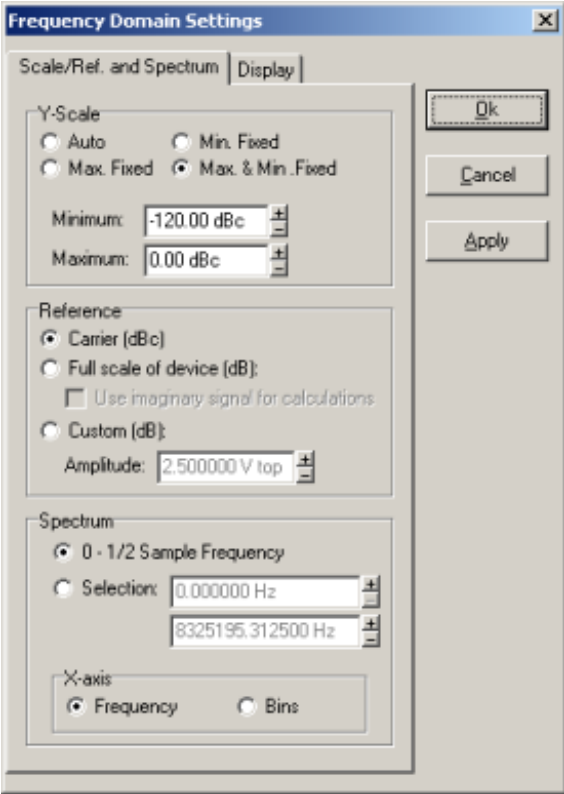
Frequency Domain Settings

Scale/Ref. and Spectrum | Display

Y-Scale
Auto
Min. Fixed
Max. Fixed
Max. & Min. Fixed

Minimum: -120.00 dBc
Maximum: 0.00 dBc

Reference
Carrier (dBc)
Full scale of device (dB):
Use imaginary signal for calculations
Custom (dB):
Amplitude: 2.500000 V top

Spectrum
0 - 1/2 Sample Frequency
Selection: 0.000000 Hz
8325195.312500 Hz

X-axis
Frequency
Bins

Ok
Cancel
Apply